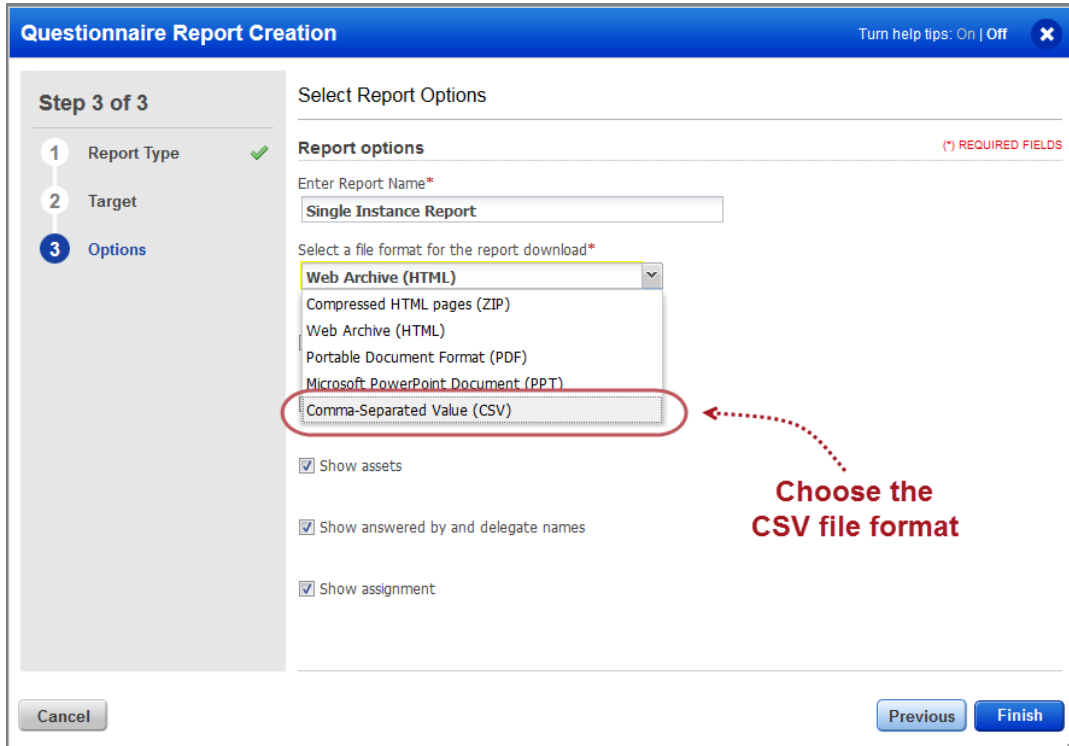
Questionnaire Report Creation

Turn help tips: On | Off

Step 3 of 3

1 Report Type

2 Target

3 Options

Select Report Options

Report options

(*) REQUIRED FIELDS

Enter Report Name*

Single Instance Report

Select a file format for the report download*

Web Archive (HTML)

Compressed HTML pages (ZIP)

Web Archive (HTML)

Portable Document Format (PDF)

Microsoft PowerPoint Document (PPT)

Comma-Separated Value (CSV)

Show assets

Show answered by and delegate names

Show assignment

Choose the CSV file format

Cancel

Previous

Finish